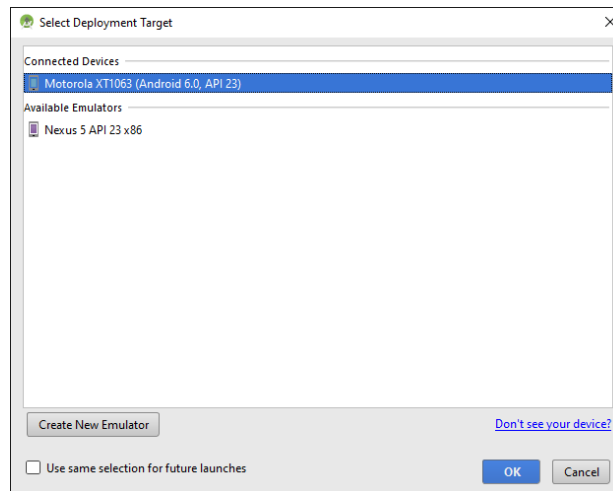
Select Deployment Target

Connected Devices

Motorola XT1063 (Android 6.0, API 23)

Available Emulators

Nexus 5 API 23 x86

Create New Emulator

Don't see your device?

Use same selection for future launches

OK

Cancel